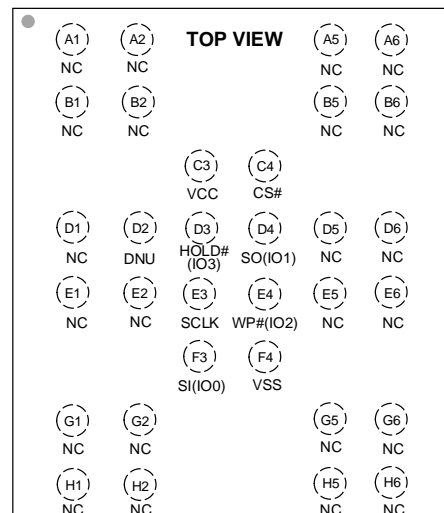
A1 A2 TOP VIEW A5 A6
NC NC NC NC

B1 B2 B5 B6
NC NC NC NC

C3 C4
VCC CS#

D1 D2 D3 D4 D5 D6
NC DNU HOLD# (IO3) SO(IO1) NC NC

E1 E2 E3 E4 E5 E6
NC NC SCLK WP#(IO2) NC NC

F3 F4
SI(IO0) VSS

G1 G2 G5 G6
NC NC NC NC

H1 H2 H5 H6
NC NC NC NC